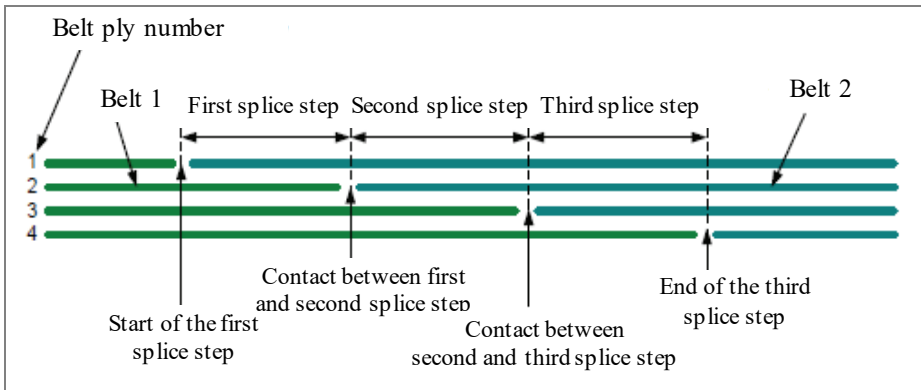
Belt ply number

Belt 1

First splice step

Second splice step

Third splice step

Belt 2

1
2
3
4

Contact between first and second splice step

End of the third splice step

Start of the first splice step

Contact between second and third splice step